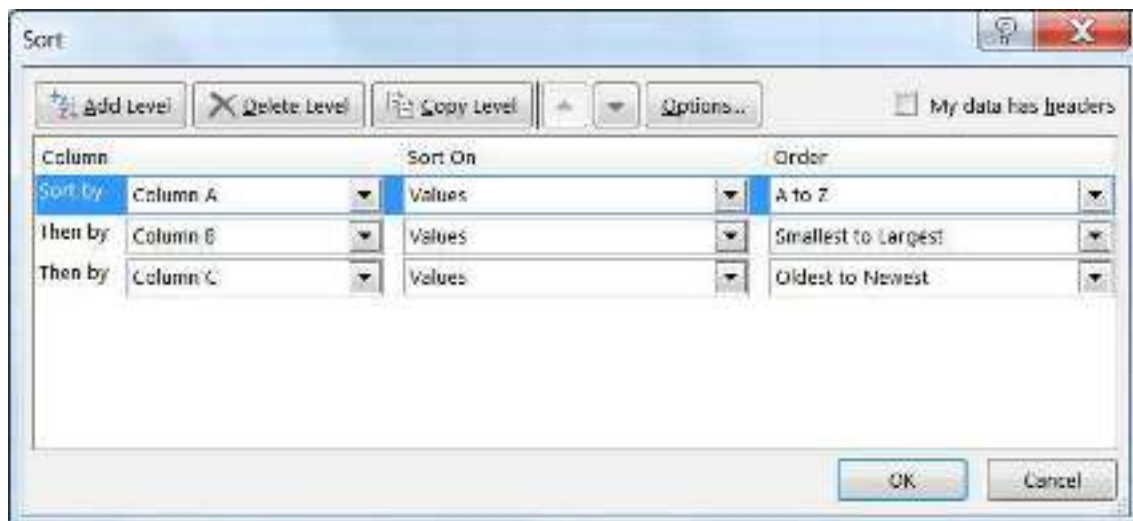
Sort

Add Level
Delete Level
Copy Level
Options...
My data has headers

| Column | | Sort On | Order |
|---|---|---|---|
| Sort by | Column A | Values | A to Z |
| Then by | Column B | Values | Smallest to Largest |
| Then by | Column C | Values | Oldest to Newest |

OK
Cancel